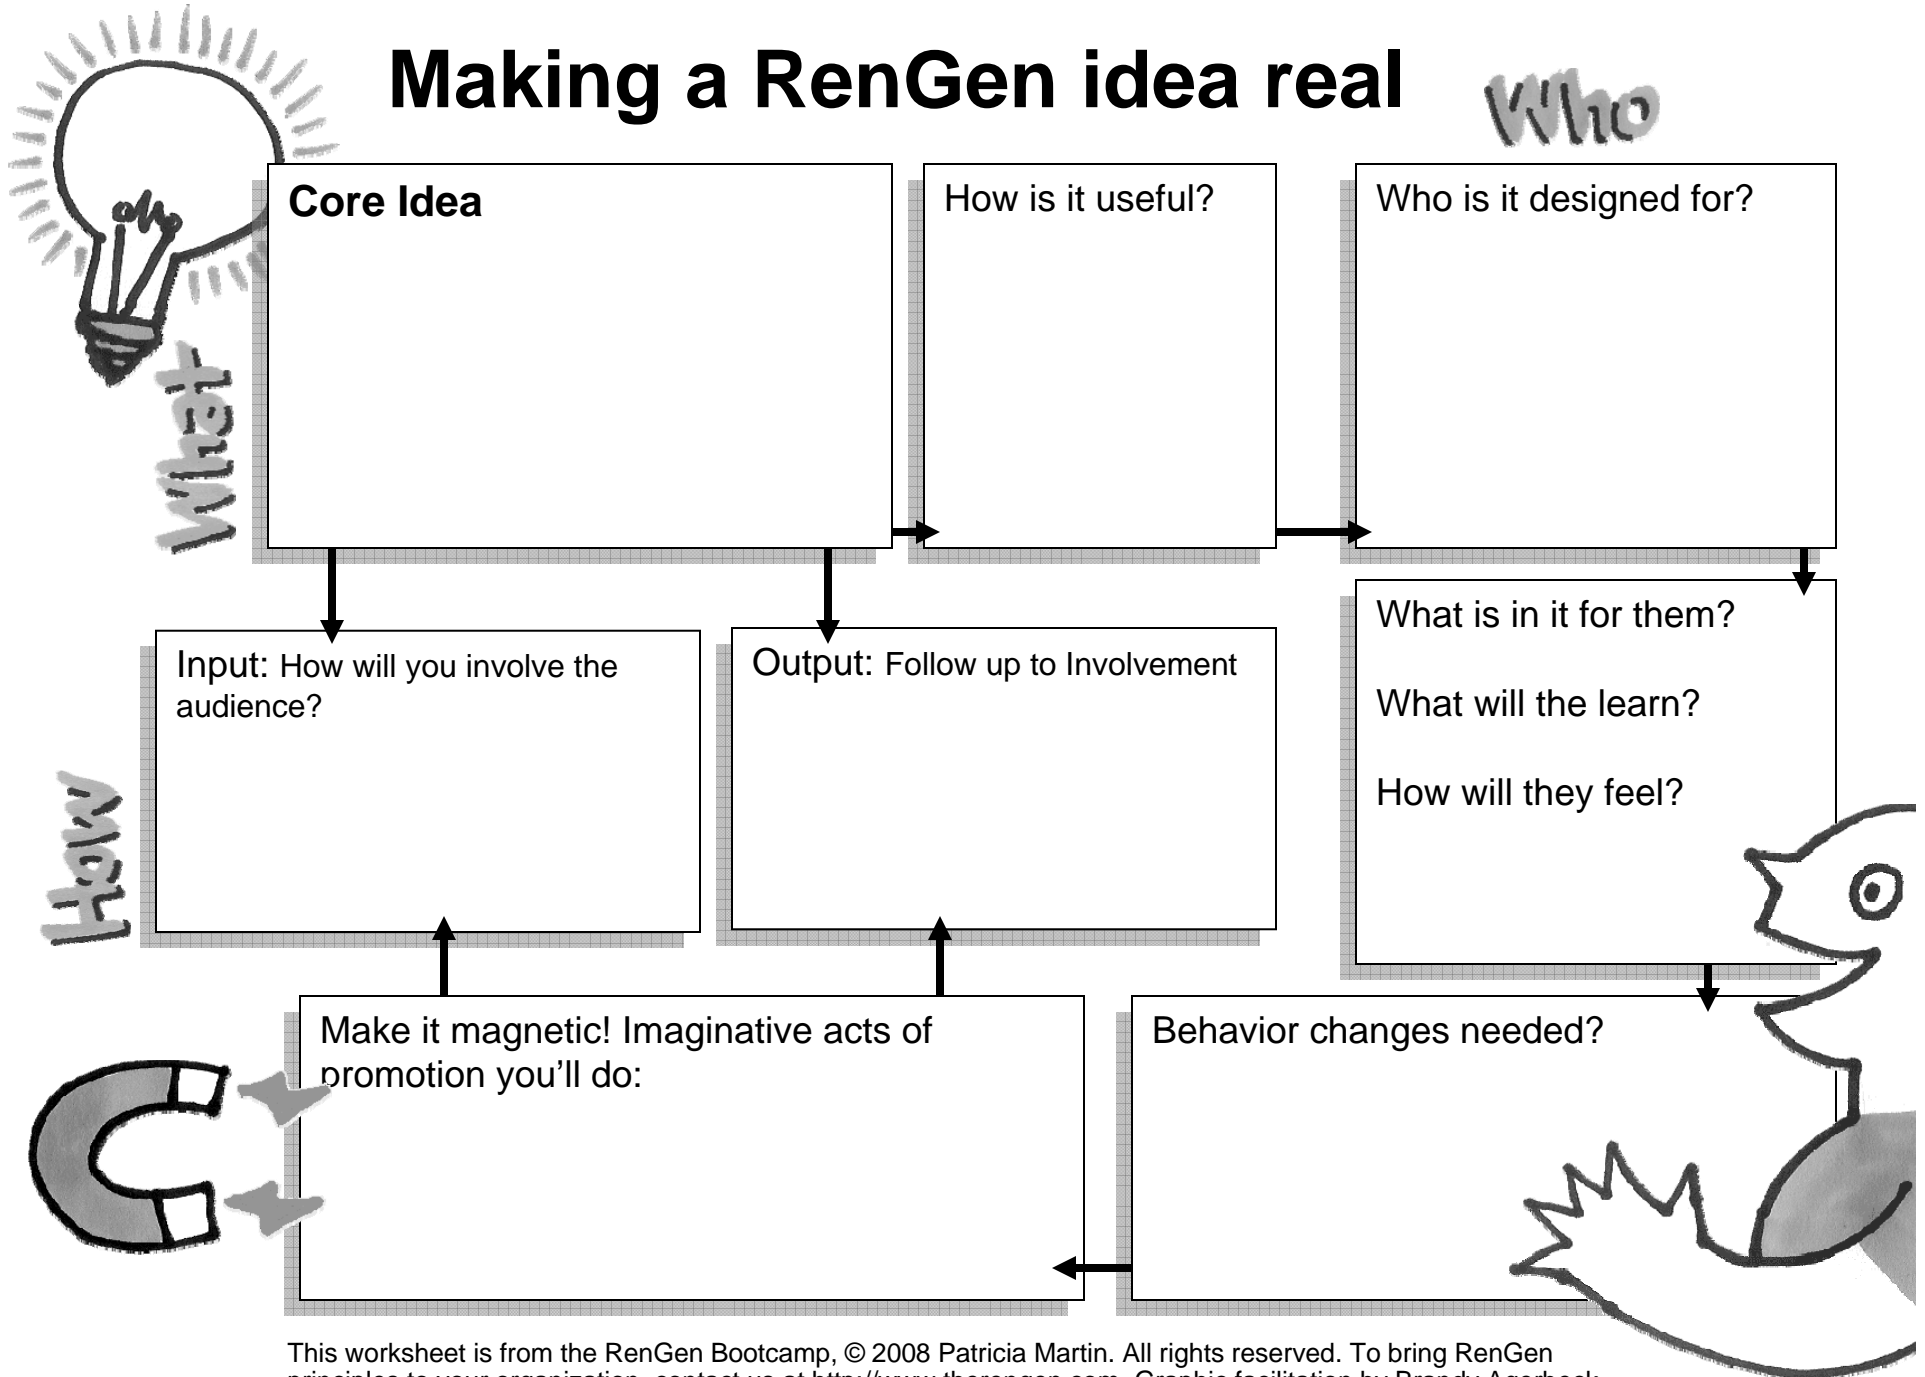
Making a RenGen idea real

Who

What

Core Idea

How is it useful?

Who is it designed for?

What is in it for them?

What will the learn?

How will they feel?

How

Input: How will you involve the audience?

Output: Follow up to Involvement

Make it magnetic! Imaginative acts of promotion you'll do:

Behavior changes needed?

This worksheet is from the RenGen Bootcamp, © 2008 Patricia Martin. All rights reserved. To bring RenGen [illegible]